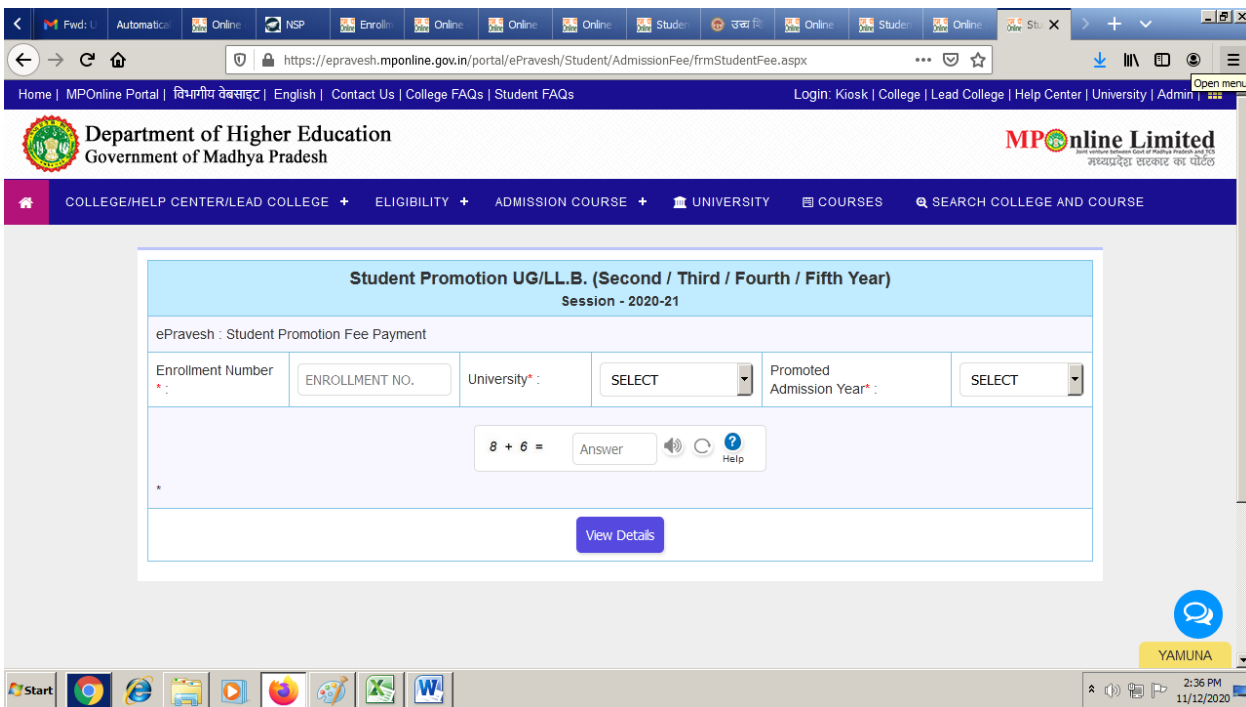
Fwd: U | Automatica | Online | NSP | Enrollm | Online | Online | Online | Studen | उच्च शि | Online | Studen | Online | Stu ✕

https://epravesh.mponline.gov.in/portal/ePravesh/Student/AdmissionFee/frmStudentFee.aspx

Open menu

Home | MPOnline Portal | विभागीय वेबसाइट | English | Contact Us | College FAQs | Student FAQs

Login: Kiosk | College | Lead College | Help Center | University | Admin |

Department of Higher Education
Government of Madhya Pradesh

MPOnline Limited
मध्यप्रदेश सरकार का पोर्टल

COLLEGE/HELP CENTER/LEAD COLLEGE + ELIGIBILITY + ADMISSION COURSE + UNIVERSITY COURSES SEARCH COLLEGE AND COURSE

Student Promotion UG/LL.B. (Second / Third / Fourth / Fifth Year)
Session - 2020-21

ePravesh : Student Promotion Fee Payment

| Enrollment Number * : | ENROLLMENT NO. | University* : | SELECT | Promoted Admission Year* : | SELECT |
|---|---|---|---|---|---|

8 + 6 = Answer Help

*

View Details

YAMUNA

Start

2:36 PM
11/12/2020